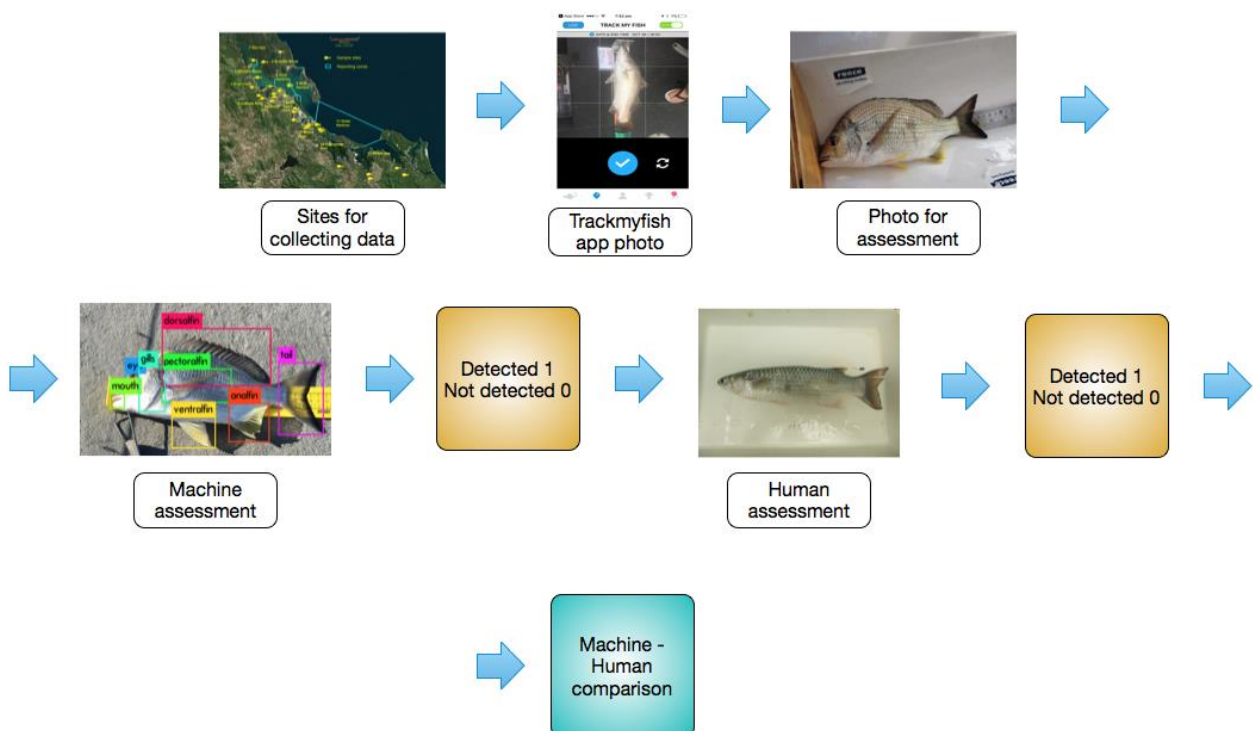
Sites for collecting data

TRACK MY FISH

Trackmyfish app photo

Photo for assessment

dorsalfin
eye
gills
pectoralfin
tail
mouth
analfin
ventralfin

Machine assessment

Detected 1
Not detected 0

Human assessment

Detected 1
Not detected 0

Machine - Human comparison